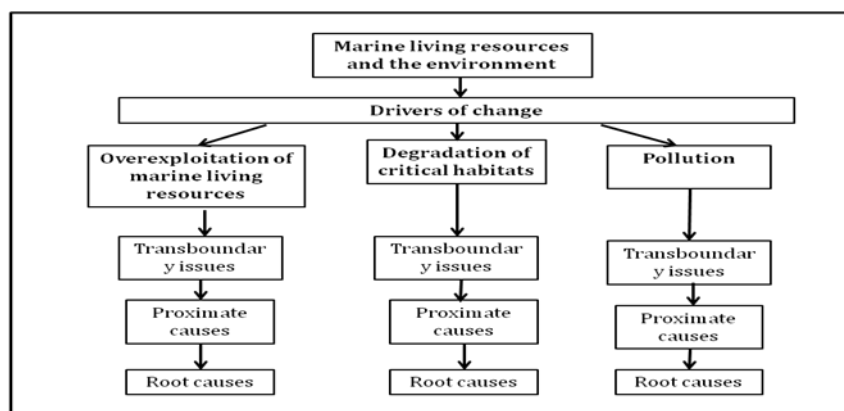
Marine living resources and the environment

Drivers of change

Overexploitation of marine living resources

Degradation of critical habitats

Pollution

Transboundary issues

Transboundary issues

Transboundary issues

Proximate causes

Proximate causes

Proximate causes

Root causes

Root causes

Root causes